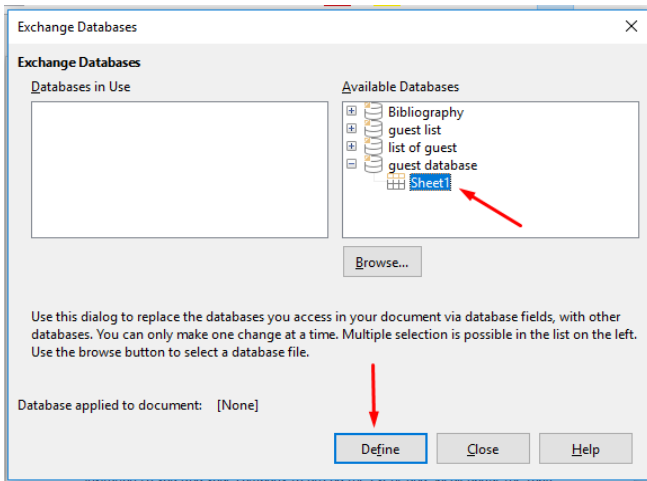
Exchange Databases

Exchange Databases

Databases in Use

Available Databases

Bibliography
guest list
list of guest
guest database
Sheet1

Browse...

Use this dialog to replace the databases you access in your document via database fields, with other databases. You can only make one change at a time. Multiple selection is possible in the list on the left. Use the browse button to select a database file.

Database applied to document: [None]

Define

Close

Help